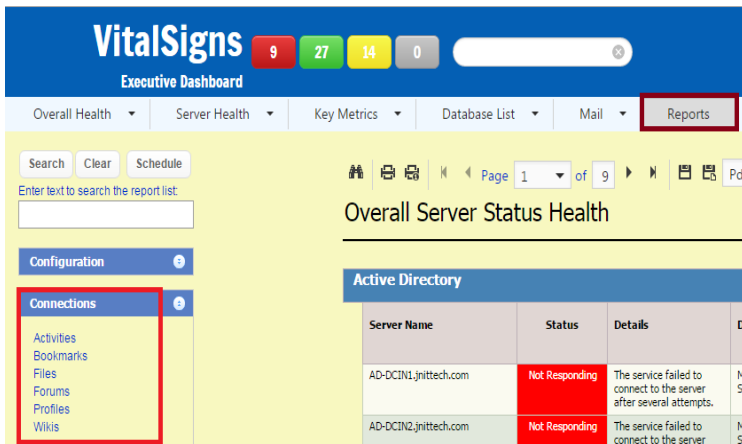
VitalSigns
Executive Dashboard
9 27 14 0

Overall Health ▾ Server Health ▾ Key Metrics ▾ Database List ▾ Mail ▾ Reports

Search Clear Schedule
Enter text to search the report list:

Configuration

Connections
Activities
Bookmarks
Files
Forums
Profiles
Wikis

Page 1 of 9 Pd

Overall Server Status Health

Active Directory

| Server Name | Status | Details | D |
|---|---|---|---|
| AD-DCIN1.jnittech.com | Not Responding | The service failed to connect to the server after several attempts. | N S |
| AD-DCIN2.jnittech.com | Not Responding | The service failed to connect to the server | N S |